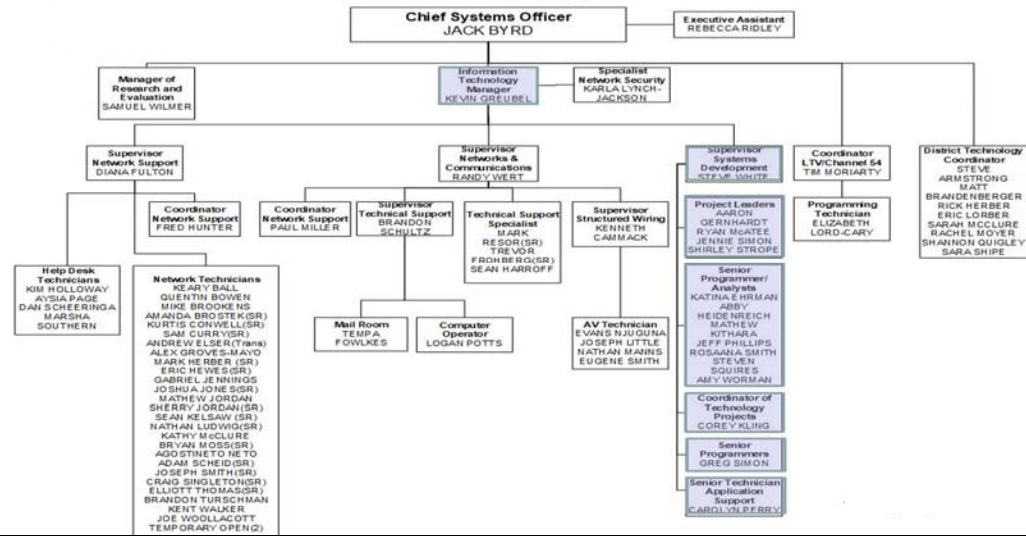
Chief Systems Officer
JACK BYRD

Executive Assistant
REBECCA RIDLEY

Manager of Research and Evaluation
SAMUEL WILMER

Information Technology Manager
KEVIN GREUBEL

Specialist Network Security
KARLA LYNCH-JACKSON

Supervisor Network Support
DIANA FULTON

Coordinator Network Support
FRED HUNTER

Help Desk Technicians
KIM HOLLOWAY
AYSIA PAGE
DAN SCHEERINGA
MARSHA SOUTHERN

Network Technicians
KEARY BALL
QUENTIN BOWEN
MIKE BROOKENS
AMANDA BROSTEK(SR)
KURTIS CONWELL(SR)
SAM CURRY(SR)
ANDREW ELSER(Trans)
ALEX GROVES-MAYO
MARK HERBER (SR)
ERIC HEWES(SR)
GABRIEL JENNINGS
JOSHUA JONES(SR)
MATHEW JORDAN
SHERRY JORDAN(SR)
SEAN KELSAW (SR)
NATHAN LUDWIG(SR)
KATHY McCLURE
BRYAN MOSS(SR)
AGOSTINETO NETO
ADAM SCHEID(SR)
JOSEPH SMITH(SR)
CRAIG SINGLETON(SR)
ELLIOTT THOMAS(SR)
BRANDON TURSCHMAN
KENT WALKER
JOE WOOLLACOTT
TEMPORARY OPEN(2)

Supervisor Networks & Communications
RANDY WERT

Coordinator Network Support
PAUL MILLER

Supervisor Technical Support
BRANDON SCHULTZ

Mail Room
TEMPA FOWLKES

Computer Operator
LOGAN POTTS

Technical Support Specialist
MARK RESOR(SR)
TREVOR FROHBERG(SR)
SEAN HARROFF

Supervisor Structured Wiring
KENNETH CAMMACK

AV Technician
EVANS NJUGUNA
JOSEPH LITTLE
NATHAN MANNS
EUGENE SMITH

Supervisor Systems Development
STEVE WHITE

Project Leaders
AARON GERNHARDT
RYAN McATEE
JENNIE SIMON
SHIRLEY STROPE

Senior Programmer/ Analysts
KATINA EHRMAN
ABBY HEIDENREICH
MATHEW KITHARA
JEFF PHILLIPS
ROSAANA SMITH
STEVEN SQUIRES
AMY WORMAN

Coordinator of Technology Projects
COREY KLING

Senior Programmers
GREG SIMON

Senior Technician Application Support
CAROLYN PERRY

Coordinator LTV/Channel 54
TIM MORIARTY

Programming Technician
ELIZABETH LORD-CARY

District Technology Coordinator
STEVE ARMSTRONG
MATT BRANDENBERGER
RICK HERBER
ERIC LORBER
SARAH MCCLURE
RACHEL MOYER
SHANNON QUIGLEY
SARA SHIPE